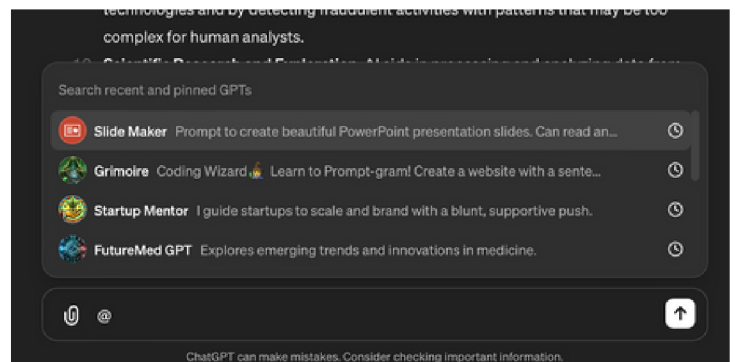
technologies and by detecting fraudulent activities with patterns that may be too complex for human analysts.

10. Scientific Research and Exploration: AI aids in processing and analyzing data from

Search recent and pinned GPTs

Slide Maker Prompt to create beautiful PowerPoint presentation slides. Can read an...

Grimoire Coding Wizard🧙 Learn to Prompt-gram! Create a website with a sente...

Startup Mentor I guide startups to scale and brand with a blunt, supportive push.

FutureMed GPT Explores emerging trends and innovations in medicine.

@

ChatGPT can make mistakes. Consider checking important information.